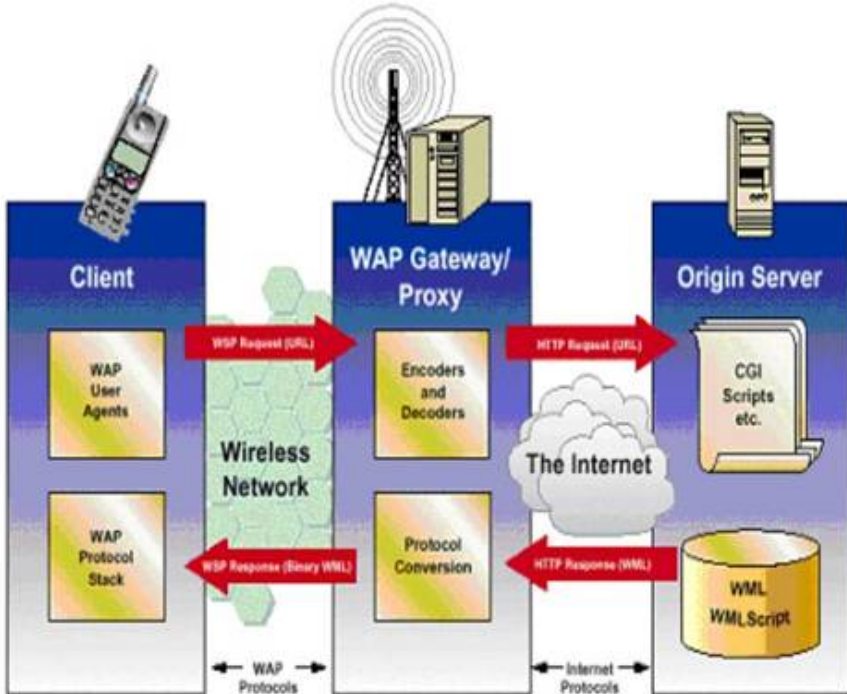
Client

WAP User Agents

WAP Protocol Stack

WSP Request (URL)

WSP Response (Binary WML)

Wireless Network

WAP Protocols

WAP Gateway/ Proxy

Encoders and Decoders

Protocol Conversion

HTTP Request (URL)

HTTP Response (WML)

The Internet

Internet Protocols

Origin Server

CGI Scripts etc.

WML WMLScript